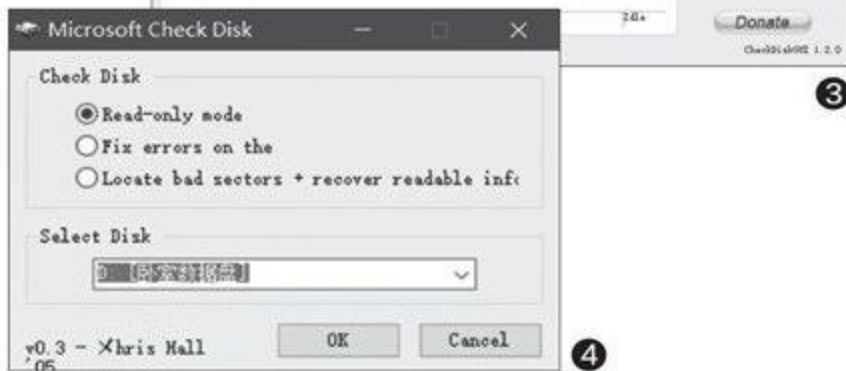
Microsoft Check Disk

Idle

Donate

CheckDiskGUI 1.2.0

❸

Check Disk

Read-only mode

Fix errors on the

Locate bad sectors + recover readable inf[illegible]

Select Disk

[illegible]

OK

Cancel

v0.3 – Xhris Hall
'05

❹